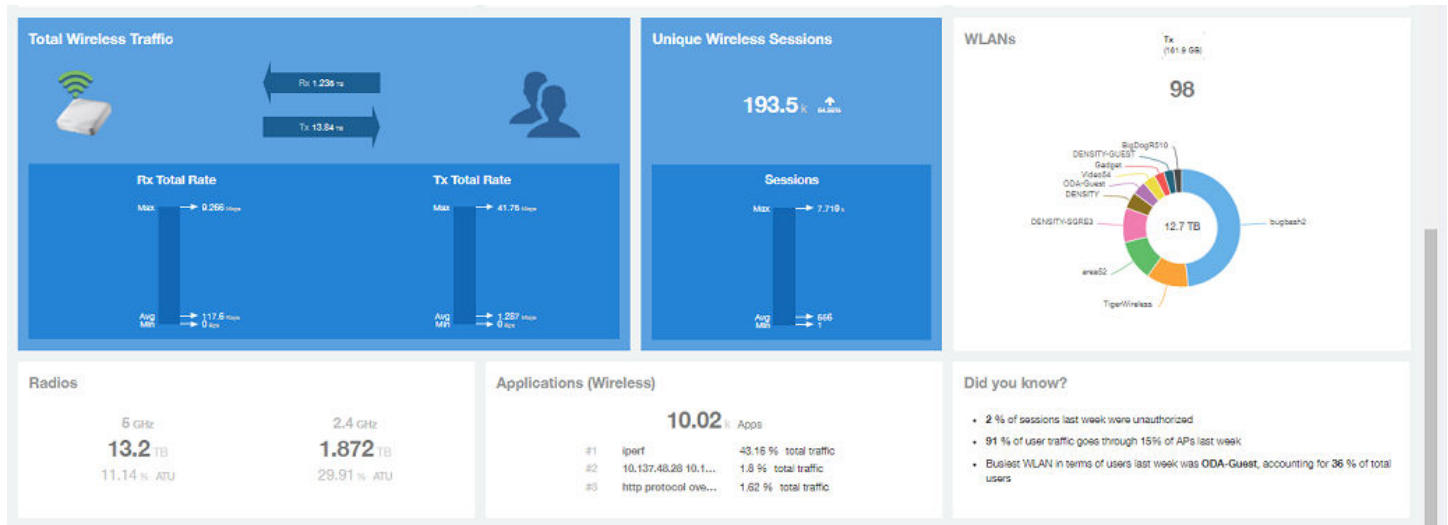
Total Wireless Traffic

Rx 1.236 TB

Tx 13.84 TB

Rx Total Rate

Max 9.266 Mbps

Avg 117.6 Kbps
Min 0 Bps

Tx Total Rate

Max 41.76 Mbps

Avg 1.287 Mbps
Min 0 Bps

Unique Wireless Sessions

193.5 k 64.98%

Sessions

Max 7.719 k

Avg 666
Min 1

WLANs

Tx
(161.9 GB)

98

BigDogR510
DENSITY-GUEST
Gadget
Video54
ODA-Guest
DENSITY
DENSITY-SGRE3
12.7 TB
bugbash2
area52
TigerWireless

Radios

5 GHz
13.2 TB
11.14 % ATU

2.4 GHz
1.872 TB
29.91 % ATU

Applications (Wireless)

10.02 k Apps

#1 iperf 43.16 % total traffic
#2 10.137.48.28 10.1... 1.8 % total traffic
#3 http protocol ove... 1.62 % total traffic

Did you know?

• 2 % of sessions last week were unauthorized
• 91 % of user traffic goes through 15% of APs last week
• Busiest WLAN in terms of users last week was ODA-Guest, accounting for 36 % of total users